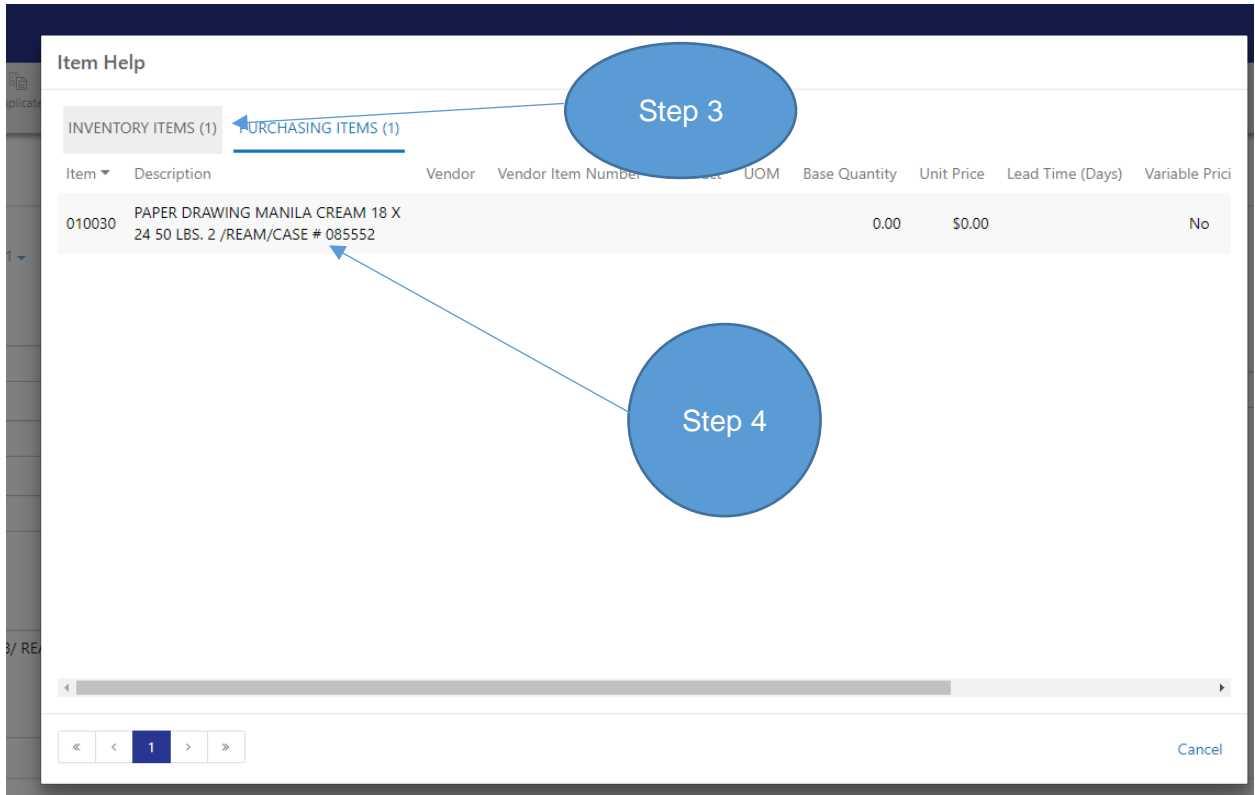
Item Help

INVENTORY ITEMS (1)

PURCHASING ITEMS (1)

Step 3

| Item | Description | Vendor | Vendor Item Number | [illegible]ct | UOM | Base Quantity | Unit Price | Lead Time (Days) | Variable Prici |
|---|---|---|---|---|---|---|---|---|---|
| 010030 | PAPER DRAWING MANILA CREAM 18 X 24 50 LBS. 2 /REAM/CASE # 085552 | | | | | 0.00 | $0.00 | | No |

Step 4

« ‹ 1 › »

Cancel